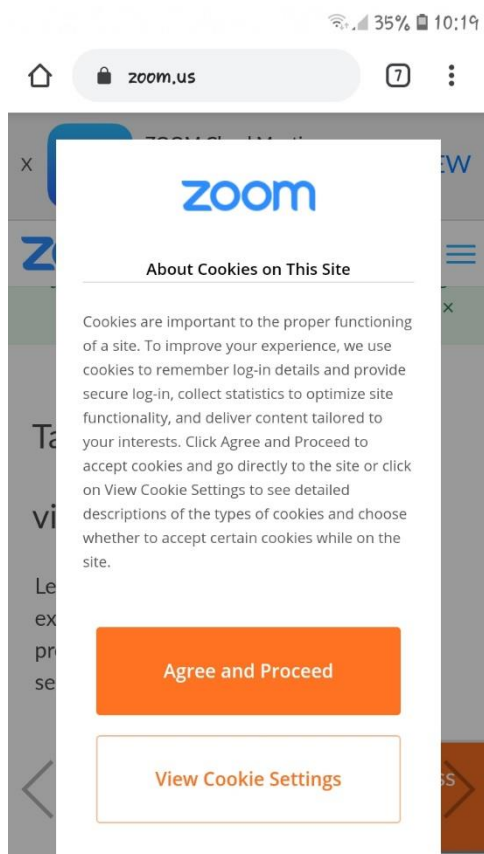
35% 10:19

zoom.us

7

X

EW

Z

X

Ta

vi

Le
ex
pr
se

zoom

About Cookies on This Site

Cookies are important to the proper functioning of a site. To improve your experience, we use cookies to remember log-in details and provide secure log-in, collect statistics to optimize site functionality, and deliver content tailored to your interests. Click Agree and Proceed to accept cookies and go directly to the site or click on View Cookie Settings to see detailed descriptions of the types of cookies and choose whether to accept certain cookies while on the site.

Agree and Proceed

View Cookie Settings

SS